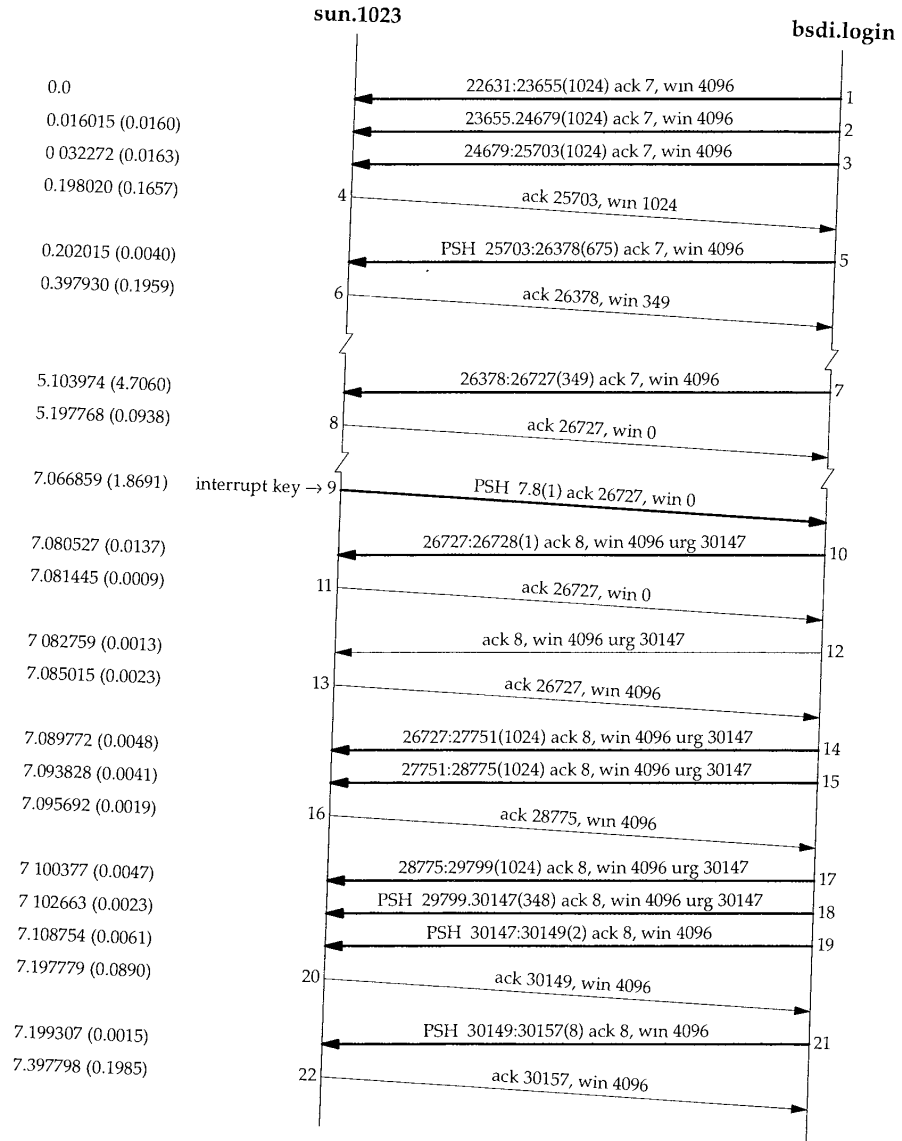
sun.1023

bsdi.login

0.0
22631:23655(1024) ack 7, win 4096
1

0.016015 (0.0160)
23655.24679(1024) ack 7, win 4096
2

0 032272 (0.0163)
24679:25703(1024) ack 7, win 4096
3

0.198020 (0.1657)
4
ack 25703, win 1024

0.202015 (0.0040)
PSH 25703:26378(675) ack 7, win 4096
5

0.397930 (0.1959)
6
ack 26378, win 349

5.103974 (4.7060)
26378:26727(349) ack 7, win 4096
7

5.197768 (0.0938)
8
ack 26727, win 0

7.066859 (1.8691)
interrupt key → 9
PSH 7.8(1) ack 26727, win 0

7.080527 (0.0137)
26727:26728(1) ack 8, win 4096 urg 30147
10

7.081445 (0.0009)
11
ack 26727, win 0

7 082759 (0.0013)
ack 8, win 4096 urg 30147
12

7.085015 (0.0023)
13
ack 26727, win 4096

7.089772 (0.0048)
26727:27751(1024) ack 8, win 4096 urg 30147
14

7.093828 (0.0041)
27751:28775(1024) ack 8, win 4096 urg 30147
15

7.095692 (0.0019)
16
ack 28775, win 4096

7 100377 (0.0047)
28775:29799(1024) ack 8, win 4096 urg 30147
17

7 102663 (0.0023)
PSH 29799.30147(348) ack 8, win 4096 urg 30147
18

7.108754 (0.0061)
PSH 30147:30149(2) ack 8, win 4096
19

7.197779 (0.0890)
20
ack 30149, win 4096

7.199307 (0.0015)
PSH 30149:30157(8) ack 8, win 4096
21

7.397798 (0.1985)
22
ack 30157, win 4096